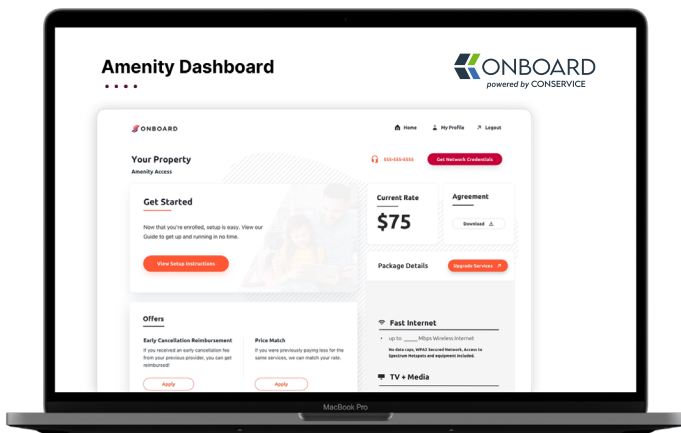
Amenity Dashboard

ONBOARD
powered by CONSERVICE

ONBOARD

Home My Profile Logout

Your Property
Amenity Access

555-555-5555 Get Network Credentials

Get Started

Now that you're enrolled, setup is easy. View our Guide to get up and running in no time.

View Setup Instructions

Current Rate
$75

Agreement
Download

Package Details Upgrade Services

Offers

Early Cancellation Reimbursement
If you received an early cancellation fee from your previous provider, you can get reimbursed!

Apply

Price Match
If you were previously paying less for the same services, we can match your rate.

Apply

Fast Internet

up to _____Mbps Wireless Internet

No data caps, WPA2 Secured Network, Access to Spectrum Hotspots and equipment included.

TV + Media

MacBook Pro